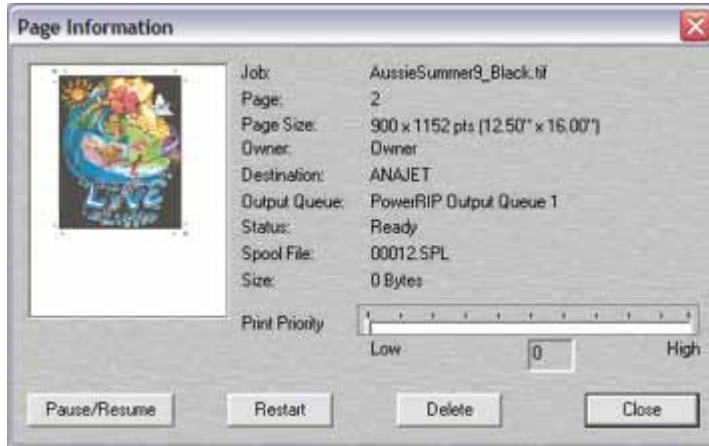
Page Information

Job: AussieSummer9_Black.tif
Page: 2
Page Size: 900 x 1152 pts (12.50" x 16.00")
Owner: Owner
Destination: ANAJET
Output Queue: PowerRIP Output Queue 1
Status: Ready
Spool File: 00012.SPL
Size: 0 Bytes

Print Priority

Low 0 High

Pause/Resume Restart Delete Close